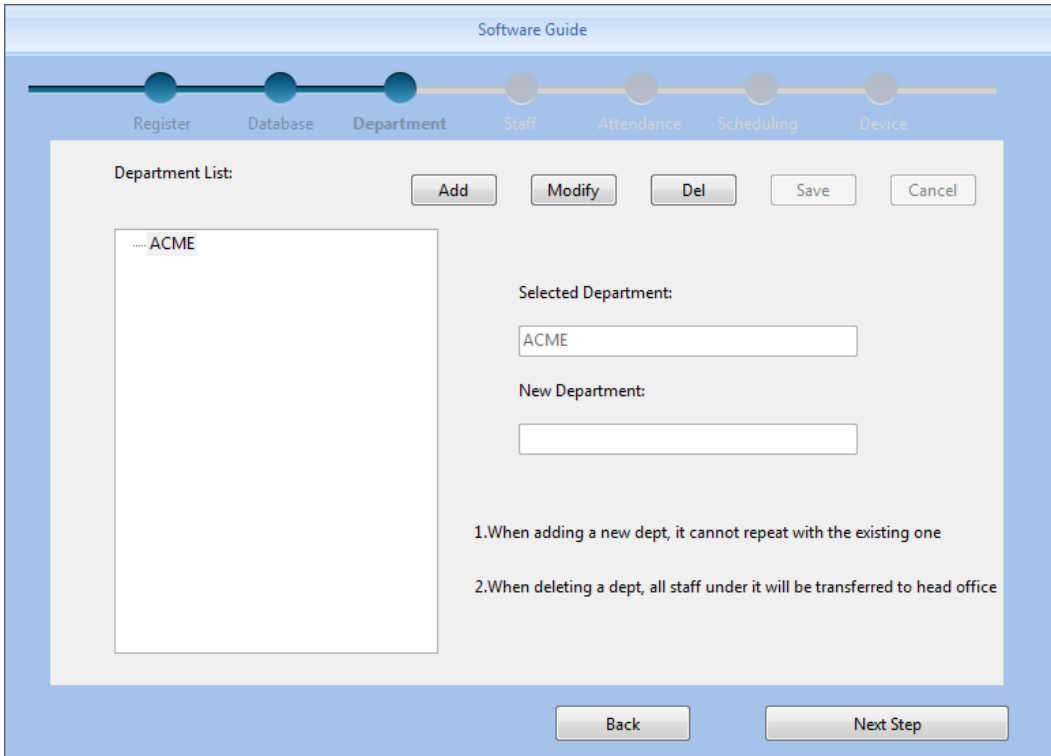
Software Guide

Register Database Department Staff Attendance Scheduling Device

Department List:

Add Modify Del Save Cancel

ACME

Selected Department:

ACME

New Department:

1.When adding a new dept, it cannot repeat with the existing one

2.When deleting a dept, all staff under it will be transferred to head office

Back Next Step